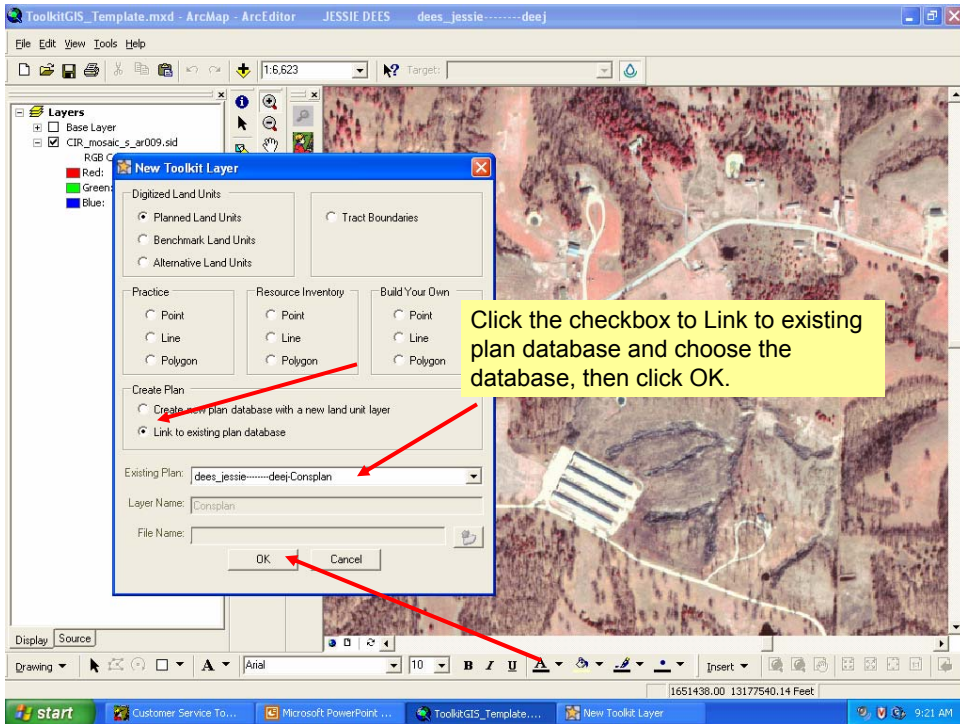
ToolkitGIS_Template.mxd - ArcMap - ArcEditor JESSIE DEES dees_jessie--------deej

File Edit View Tools Help

1:6,623

Target:

Layers
Base Layer
CIR_mosaic_s_ar009.sid
RGB C
Red:
Green:
Blue:

New Toolkit Layer

Digitized Land Units
Planned Land Units
Benchmark Land Units
Alternative Land Units
Tract Boundaries

Practice
Point
Line
Polygon

Resource Inventory
Point
Line
Polygon

Build Your Own
Point
Line
Polygon

Create Plan
Create new plan database with a new land unit layer
Link to existing plan database

Existing Plan: dees_jessie--------deej-Consplan

Layer Name: Consplan

File Name:

OK Cancel

Click the checkbox to Link to existing plan database and choose the database, then click OK.

Display Source

Drawing Arial 10 B I U Insert

1651438.00 13177540.14 Feet

start Customer Service To... Microsoft PowerPoint ... ToolkitGIS_Template.... New Toolkit Layer 9:21 AM